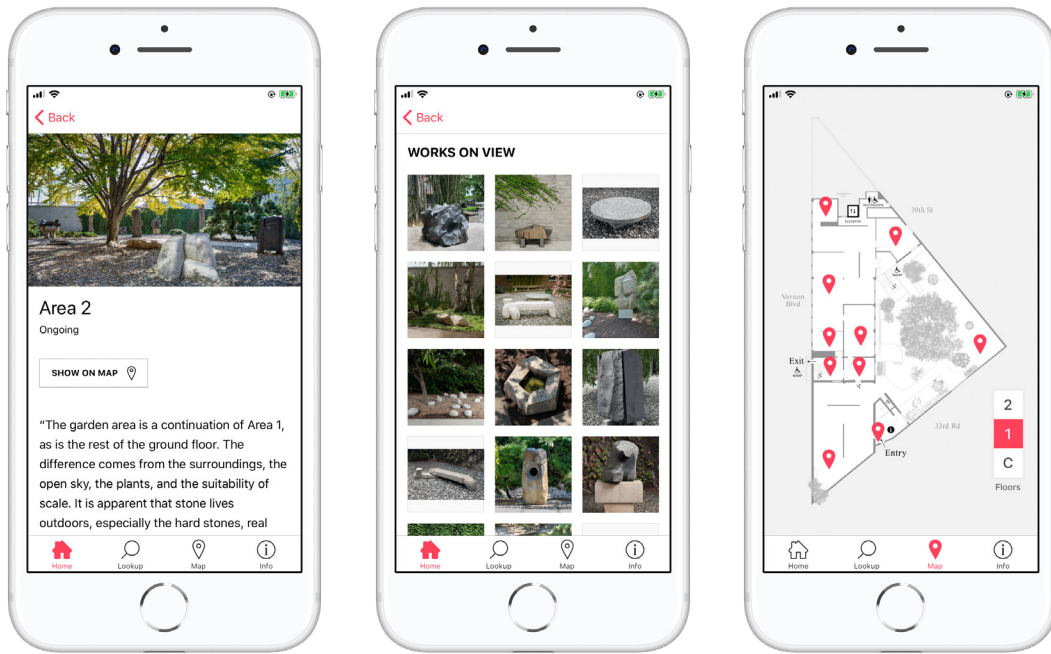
Back

Area 2

Ongoing

SHOW ON MAP

“The garden area is a continuation of Area 1, as is the rest of the ground floor. The difference comes from the surroundings, the open sky, the plants, and the suitability of scale. It is apparent that stone lives outdoors, especially the hard stones, real

Home Lookup Map Info

Back

WORKS ON VIEW

Home Lookup Map Info

10th St

Vernon Blvd

Exit

33rd Rd

Entry

2

1

C

Floors

Home Lookup Map Info